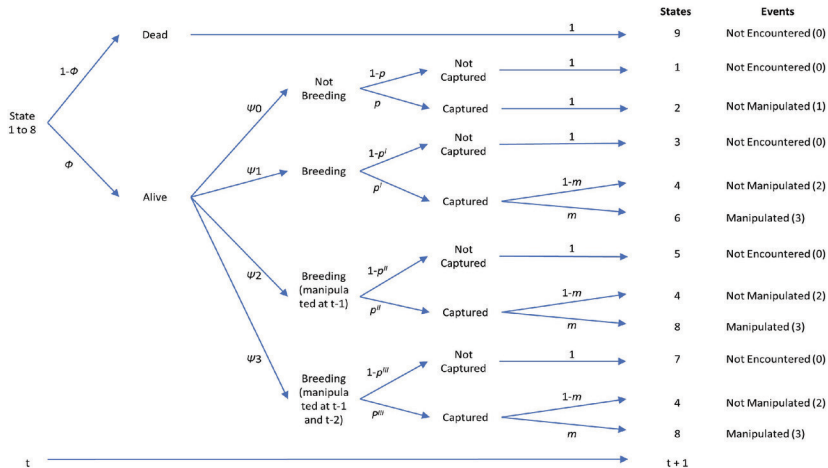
States Events

State 1 to 8

$1-\Phi$

$\Phi$

Dead

1

9 Not Encountered (0)

Alive

$\Psi0$

Not Breeding

$1-p$

$p$

Not Captured

1

1 Not Encountered (0)

Captured

1

2 Not Manipulated (1)

$\Psi1$

Breeding

$1-p^{I}$

$p^{I}$

Not Captured

1

3 Not Encountered (0)

Captured

$1-m$

$m$

4 Not Manipulated (2)

6 Manipulated (3)

$\Psi2$

Breeding (manipulated at t-1)

$1-p^{II}$

$p^{II}$

Not Captured

1

5 Not Encountered (0)

Captured

$1-m$

$m$

4 Not Manipulated (2)

8 Manipulated (3)

$\Psi3$

Breeding (manipulated at t-1 and t-2)

$1-p^{III}$

$P^{III}$

Not Captured

1

7 Not Encountered (0)

Captured

$1-m$

$m$

4 Not Manipulated (2)

8 Manipulated (3)

t

t + 1